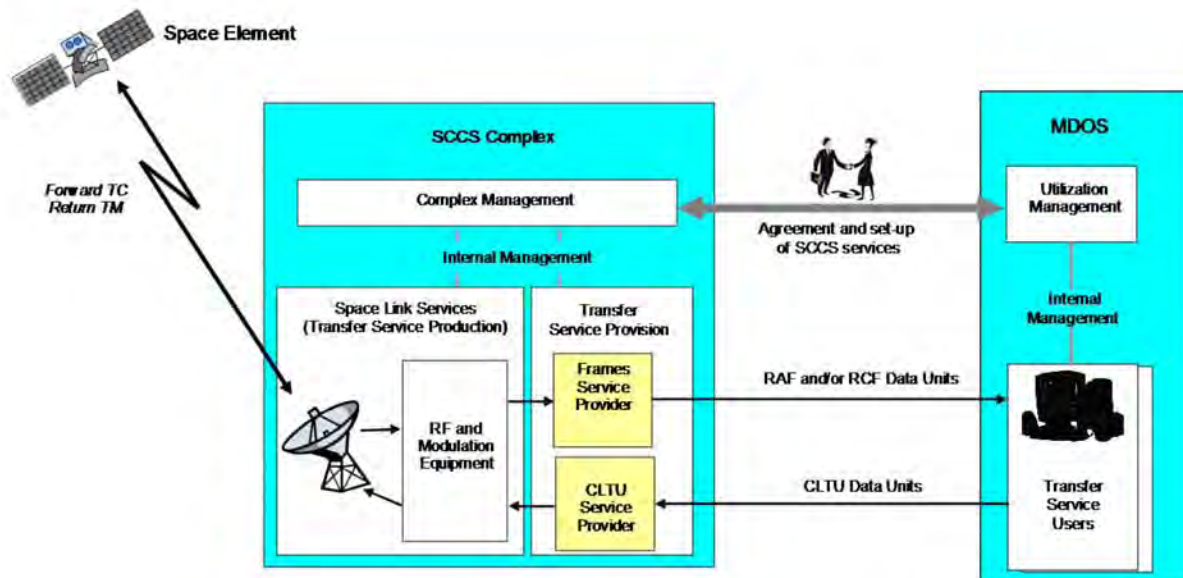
Space Element

Forward TC
Return TM

SCCS Complex

Complex Management

Internal Management

Space Link Services
(Transfer Service Production)

RF and
Modulation
Equipment

Transfer
Service Provision

Frames
Service
Provider

CLTU
Service
Provider

Agreement and set-up
of SCCS services

RAF and/or RCF Data Units

CLTU Data Units

MDOS

Utilization
Management

Internal
Management

Transfer
Service
Users